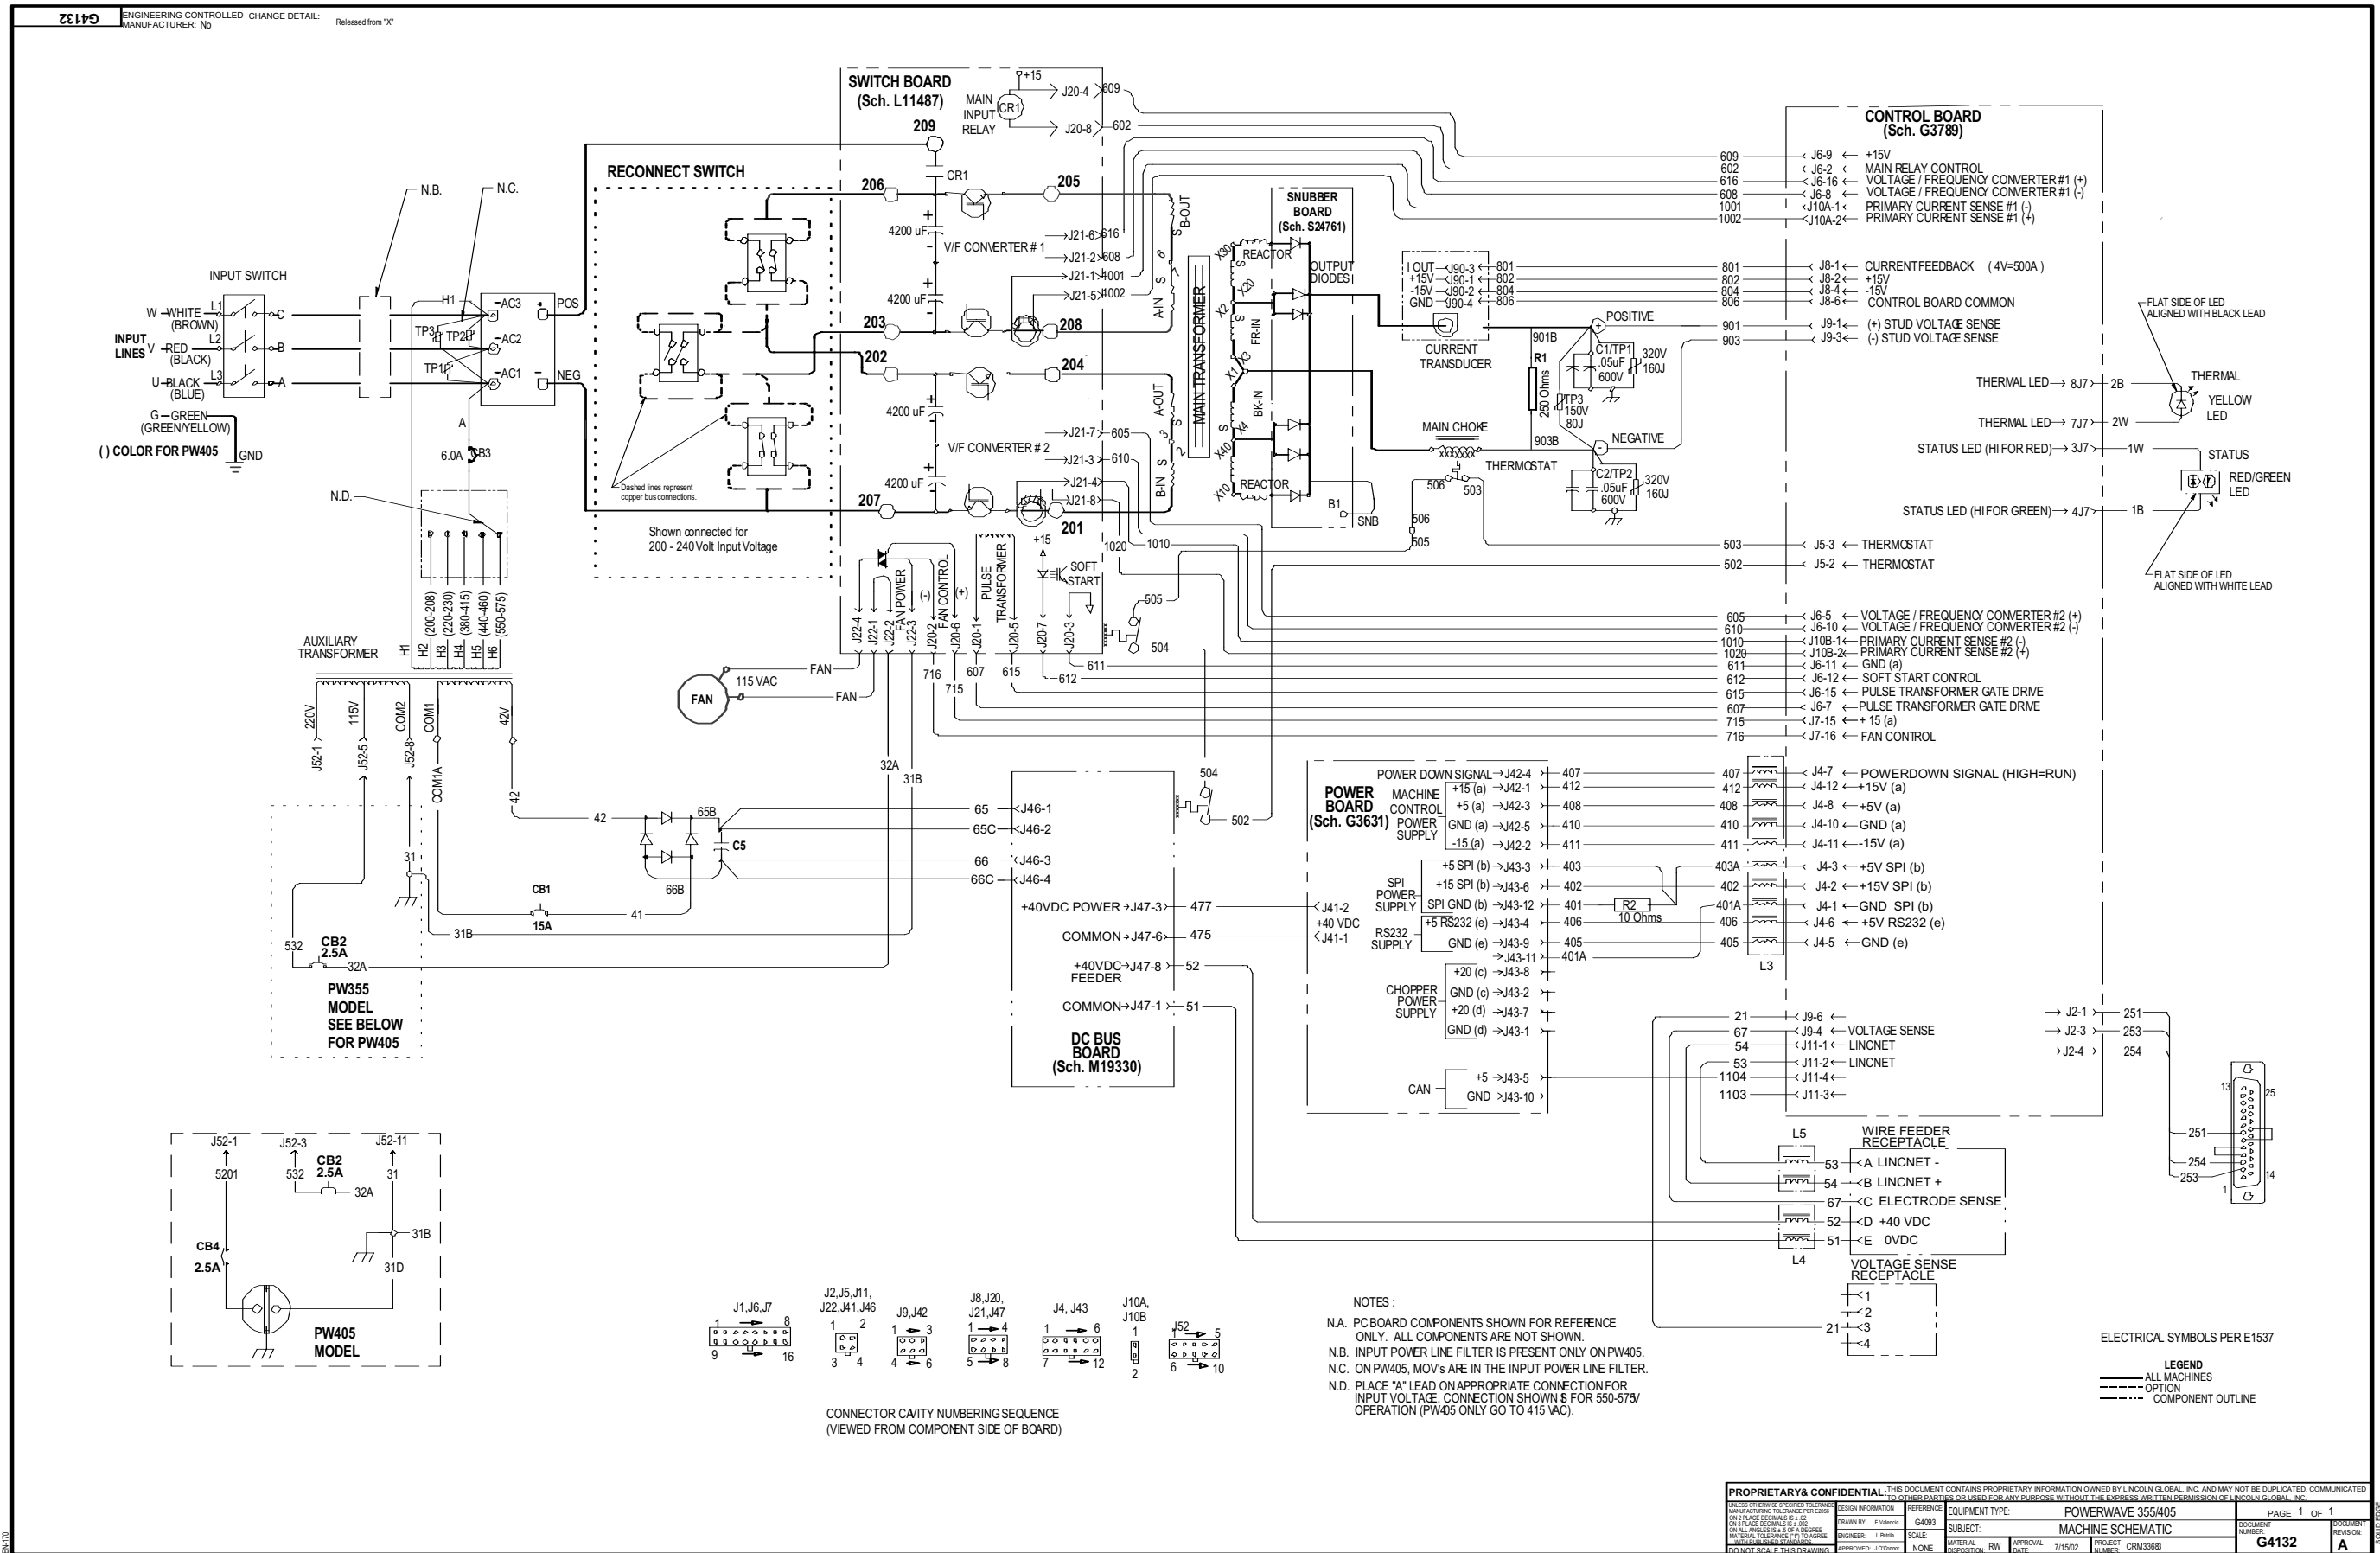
G4132

ENGINEERING CONTROLLED CHANGE DETAIL:
MANUFACTURER: No Released from "X"

SWITCH BOARD
(Sch. L11487)

MAIN INPUT RELAY
CR1
+15
J20-4 609
J20-8 602
209

RECONNECT SWITCH

CR1
206
205
4200 uF
V/F CONVERTER # 1
J21-6 616
J21-2 608
J21-1 1001
J21-5 1002
4200 uF
203
208
202
204
4200 uF
V/F CONVERTER # 2
J21-7 605
J21-3 610
J21-4
J21-8
4200 uF
207
201

Dashed lines represent copper bus connections.

Shown connected for
200 - 240 Volt Input Voltage

B-OUT
A-IN
A-OUT
B-IN
MAIN TRANSFORMER

SNUBBER BOARD
(Sch. S24761)
REACTOR
OUTPUT DIODES
X30
X20
X2
X3
X1
X4
X40
X10
FR-IN
BK-IN
REACTOR
B1
SNB

I OUT J90-3 801
+15V J90-1 802
-15V J90-2 804
GND J90-4 806
CURRENT TRANSDUCER

POSITIVE
901B
R1
250 Ohms
C1/TP1
.05uF
600V
320V
160J
TP3
150V
80J
903B
NEGATIVE
C2/TP2
.05uF
600V
320V
160J
MAIN CHOKE
THERMOSTAT
506
503
506
505

CONTROL BOARD
(Sch. G3789)

609 J6-9 +15V
602 J6-2 MAIN RELAY CONTROL
616 J6-16 VOLTAGE / FREQUENCY CONVERTER #1 (+)
608 J6-8 VOLTAGE / FREQUENCY CONVERTER #1 (-)
1001 J10A-1 PRIMARY CURRENT SENSE #1 (-)
1002 J10A-2 PRIMARY CURRENT SENSE #1 (+)
801 J8-1 CURRENTFEEDBACK (4V=500A)
802 J8-2 +15V
804 J8-4 -15V
806 J8-6 CONTROL BOARD COMMON
901 J9-1 (+) STUD VOLTAGE SENSE
903 J9-3 (-) STUD VOLTAGE SENSE

FLAT SIDE OF LED ALIGNED WITH BLACK LEAD
THERMAL LED 8J7 2B
THERMAL
YELLOW LED
THERMAL LED 7J7 2W
STATUS LED (HI FOR RED) 3J7 1W
STATUS
RED/GREEN LED
STATUS LED (HI FOR GREEN) 4J7 1B
FLAT SIDE OF LED ALIGNED WITH WHITE LEAD

503 J5-3 THERMOSTAT
502 J5-2 THERMOSTAT
605 J6-5 VOLTAGE / FREQUENCY CONVERTER #2 (+)
610 J6-10 VOLTAGE / FREQUENCY CONVERTER #2 (-)
1010 J10B-1 PRIMARY CURRENT SENSE #2 (-)
1020 J10B-2 PRIMARY CURRENT SENSE #2 (+)
611 J6-11 GND (a)
612 J6-12 SOFT START CONTROL
615 J6-15 PULSE TRANSFORMER GATE DRIVE
607 J6-7 PULSE TRANSFORMER GATE DRIVE
715 J7-15 + 15 (a)
716 J7-16 FAN CONTROL

INPUT SWITCH
W WHITE (BROWN) L1 C
INPUT LINES V RED (BLACK) L2 B
U BLACK (BLUE) L3 A
G GREEN (GREEN/YELLOW)
( ) COLOR FOR PW405
GND
N.B.
N.C.
H1
AC3
AC2
AC1
TP3
TP2
TP1
POS
NEG
A
6.0A
CB3
N.D.

AUXILIARY TRANSFORMER
H1 H2 (200-208) H3 (220-230) H4 (380-415) H5 (440-460) H6 (550-575)
220V 115V COM2 COM1 42V
J52-1 J52-5 J52-8 COM1A 42
31

J22-4 J22-1 J22-2 J22-3 FAN POWER (-) FAN CONTROL (+) J20-2 J20-6 J20-1 PULSE TRANSFORMER J20-5 +15 SOFT START J20-7 J20-3
1020 1010
505
504
611
612
FAN
FAN
115 VAC
716 607 615
715
32A
31B
504
502

42
65B
C5
66B
CB1
15A
41
31B
532
CB2
2.5A
32A
PW355 MODEL SEE BELOW FOR PW405

65 J46-1
65C J46-2
66 J46-3
66C J46-4
+40VDC POWER J47-3 477
COMMON J47-6 475
+40VDC FEEDER J47-8 52
COMMON J47-1 51
DC BUS BOARD
(Sch. M19330)

POWER BOARD
(Sch. G3631)
POWER DOWN SIGNAL J42-4 407
MACHINE CONTROL POWER SUPPLY
+15 (a) J42-1 412
+5 (a) J42-3 408
GND (a) J42-5 410
-15 (a) J42-2 411
SPI POWER SUPPLY
+5 SPI (b) J43-3 403
+15 SPI (b) J43-6 402
SPI GND (b) J43-12 401
RS232 SUPPLY
+5 RS232 (e) J43-4 406
GND (e) J43-9 405
J43-11 401A
CHOPPER POWER SUPPLY
+20 (c) J43-8
GND (c) J43-2
+20 (d) J43-7
GND (d) J43-1
CAN
+5 J43-5
GND J43-10
J41-2
+40 VDC
J41-1
R2
10 Ohms

407 J4-7 POWERDOWN SIGNAL (HIGH=RUN)
412 J4-12 +15V (a)
408 J4-8 +5V (a)
410 J4-10 GND (a)
411 J4-11 -15V (a)
403A J4-3 +5V SPI (b)
402 J4-2 +15V SPI (b)
401A J4-1 GND SPI (b)
406 J4-6 +5V RS232 (e)
405 J4-5 GND (e)
L3
21 J9-6
67 J9-4 VOLTAGE SENSE
54 J11-1 LINCNET
53 J11-2 LINCNET
1104 J11-4
1103 J11-3
J2-1 251
J2-3 253
J2-4 254

WIRE FEEDER RECEPTACLE
L5
53 A LINCNET -
54 B LINCNET +
67 C ELECTRODE SENSE
52 D +40 VDC
51 E 0VDC
L4
VOLTAGE SENSE RECEPTACLE
1
2
21 3
4

251
254
253
13
25
1
14

J52-1 5201
J52-3 532
CB2 2.5A
J52-11 31
32A
CB4 2.5A
31B
31D
PW405 MODEL

J1,J6,J7 1 8 9 16
J2,J5,J11, J22,J41,J46 1 2 3 4
J9,J42 1 3 4 6
J8,J20, J21,J47 1 4 5 8
J4, J43 1 6 7 12
J10A, J10B 1 2
J52 1 5 6 10

CONNECTOR CAVITY NUMBERING SEQUENCE
(VIEWED FROM COMPONENT SIDE OF BOARD)

NOTES :
N.A. PC BOARD COMPONENTS SHOWN FOR REFERENCE ONLY. ALL COMPONENTS ARE NOT SHOWN.
N.B. INPUT POWER LINE FILTER IS PRESENT ONLY ON PW405.
N.C. ON PW405, MOV's ARE IN THE INPUT POWER LINE FILTER.
N.D. PLACE "A" LEAD ON APPROPRIATE CONNECTION FOR INPUT VOLTAGE. CONNECTION SHOWN IS FOR 550-575V OPERATION (PW405 ONLY GO TO 415 VAC).

ELECTRICAL SYMBOLS PER E1537

LEGEND
ALL MACHINES
OPTION
COMPONENT OUTLINE

PROPRIETARY& CONFIDENTIAL: THIS DOCUMENT CONTAINS PROPRIETARY INFORMATION OWNED BY LINCOLN GLOBAL, INC. AND MAY NOT BE DUPLICATED, COMMUNICATED TO OTHER PARTIES OR USED FOR ANY PURPOSE WITHOUT THE EXPRESS WRITTEN PERMISSION OF LINCOLN GLOBAL, INC.
UNLESS OTHERWISE SPECIFIED TOLERANCE MANUFACTURING TOLERANCE PER E2056 ON 2 PLACE DECIMALS IS ± .02 ON 3 PLACE DECIMALS IS ± .002 ON ALL ANGLES IS ± .5 OF A DEGREE MATERIAL TOLERANCE ("t") TO AGREE WITH PUBLISHED STANDARDS.
DO NOT SCALE THIS DRAWING
DESIGN INFORMATION
DRAWN BY: F.Valencic
ENGINEER: L.Petrila
APPROVED: J.O'Connor
REFERENCE: G4093
SCALE: NONE
EQUIPMENT TYPE: POWERWAVE 355/405
SUBJECT: MACHINE SCHEMATIC
MATERIAL DISPOSITION: RW
APPROVAL DATE: 7/15/02
PROJECT NUMBER: CRM33683
PAGE 1 OF 1
DOCUMENT NUMBER: G4132
DOCUMENT REVISION: A
EN-170